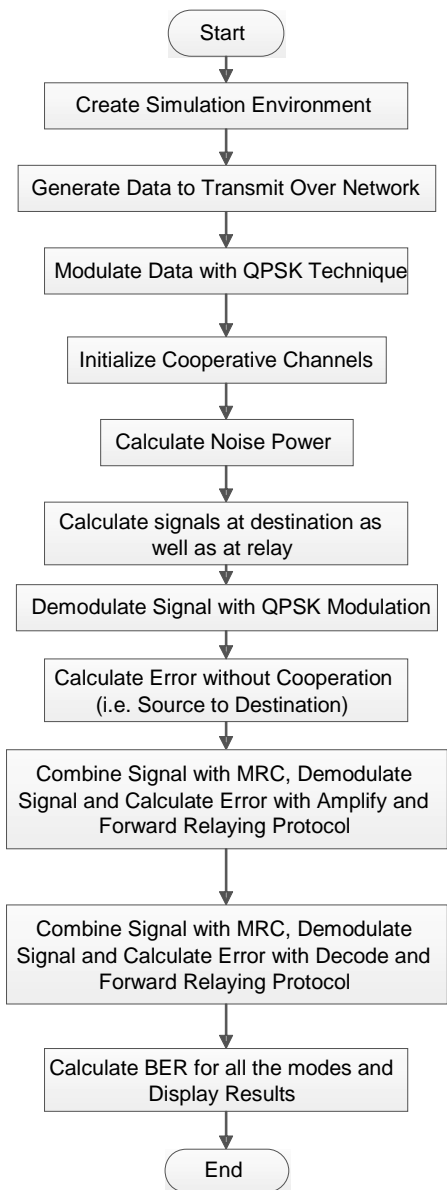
Start

Create Simulation Environment

Generate Data to Transmit Over Network

Modulate Data with QPSK Technique

Initialize Cooperative Channels

Calculate Noise Power

Calculate signals at destination as well as at relay

Demodulate Signal with QPSK Modulation

Calculate Error without Cooperation (i.e. Source to Destination)

Combine Signal with MRC, Demodulate Signal and Calculate Error with Amplify and Forward Relaying Protocol

Combine Signal with MRC, Demodulate Signal and Calculate Error with Decode and Forward Relaying Protocol

Calculate BER for all the modes and Display Results

End